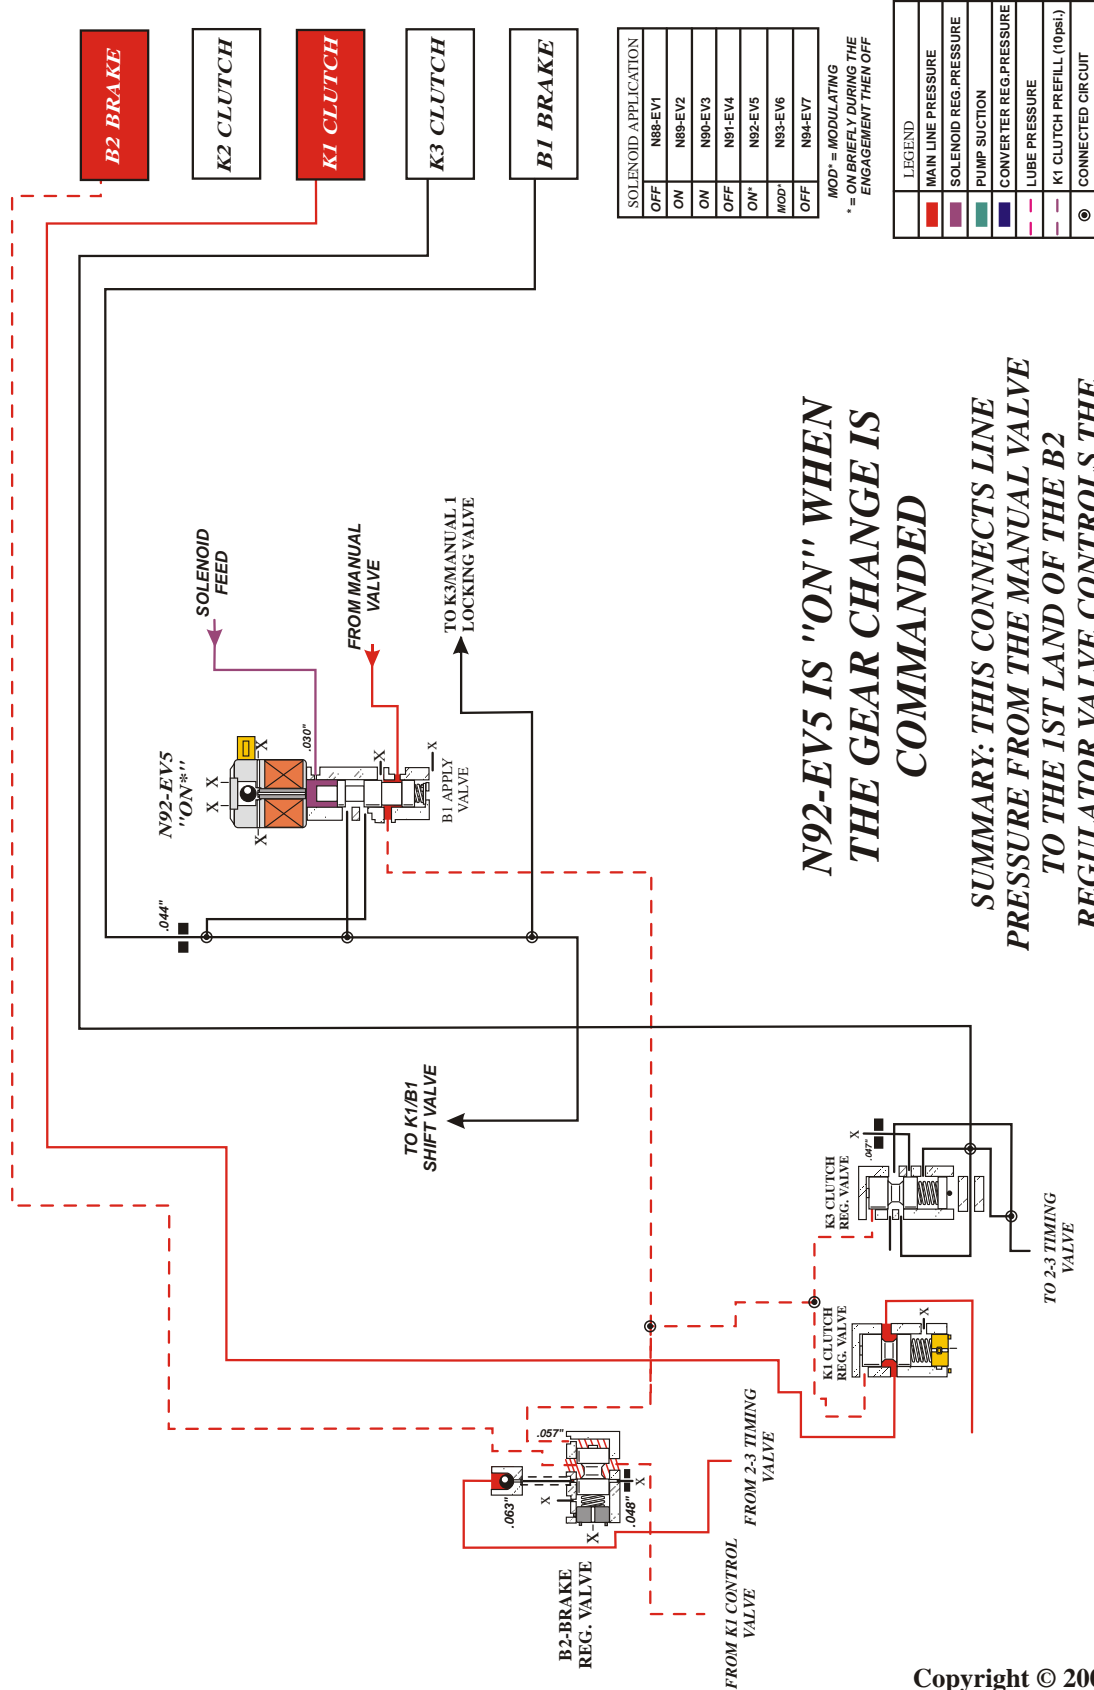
B2 BRAKE

K2 CLUTCH

K1 CLUTCH

K3 CLUTCH

B1 BRAKE

| SOLENOID APPLICATION | |
|---|---|
| OFF | N88-EV1 |
| ON | N89-EV2 |
| ON | N90-EV3 |
| OFF | N91-EV4 |
| ON* | N92-EV5 |
| MOD* | N93-EV6 |
| OFF | N94-EV7 |

MOD* = MODULATING
* = ON BRIEFLY DURING THE ENGAGEMENT THEN OFF

| LEGEND |
|---|
| MAIN LINE PRESSURE |
| SOLENOID REG.PRESSURE |
| PUMP SUCTION |
| CONVERTER REG.PRESSURE |
| LUBE PRESSURE |
| K1 CLUTCH PREFILL (10psi.) |
| CONNECTED CIRCUIT |

SOLENOID FEED

FROM MANUAL VALVE

TO K3/MANUAL 1 LOCKING VALVE

N92-EV5 "ON*"

.030"

X X X X X X X

B1 APPLY VALVE

.044"

N92-EV5 IS "ON" WHEN THE GEAR CHANGE IS COMMANDED

SUMMARY: THIS CONNECTS LINE PRESSURE FROM THE MANUAL VALVE TO THE 1ST LAND OF THE B2 REGULATOR VALVE CONTROLS THE

TO K1/B1 SHIFT VALVE

K3 CLUTCH REG. VALVE

.047"

X

TO 2-3 TIMING VALVE

K1 CLUTCH REG. VALVE

X

.057"

.063"

.048"

X X X

B2-BRAKE REG. VALVE

FROM 2-3 TIMING VALVE

FROM K1 CONTROL VALVE

Copyright © 20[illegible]